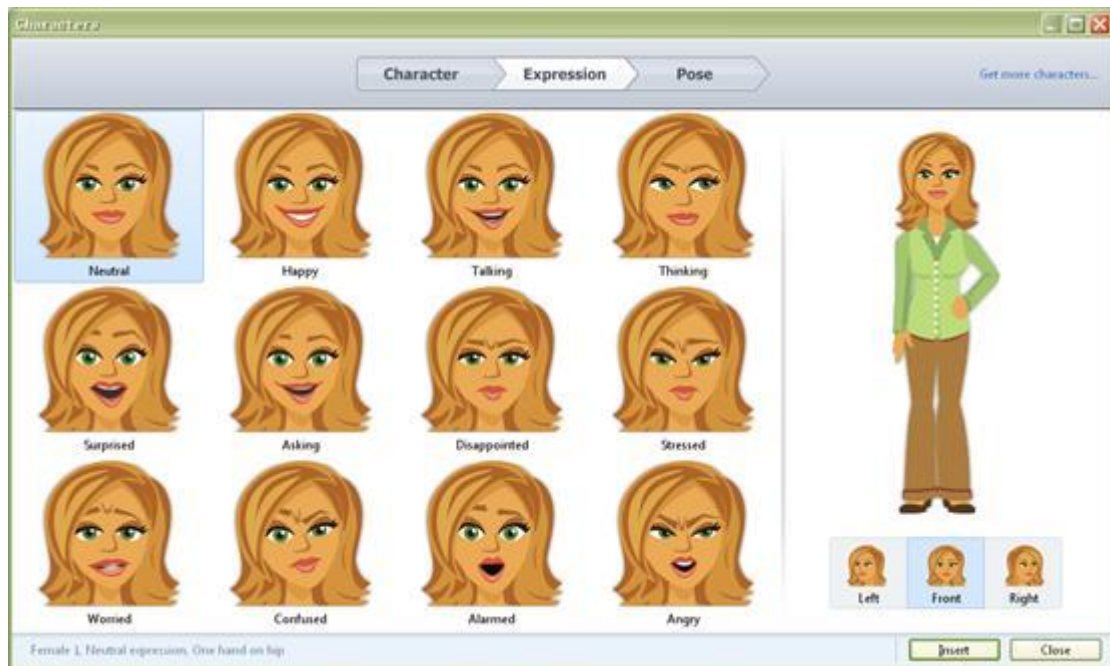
Characters

Character Expression Pose

Get more characters...

Neutral
Happy
Talking
Thinking
Surprised
Asking
Disappointed
Stressed
Worried
Confused
Alarmed
Angry

Left
Front
Right

Female 1. Neutral expression. One hand on hip

Insert
Close